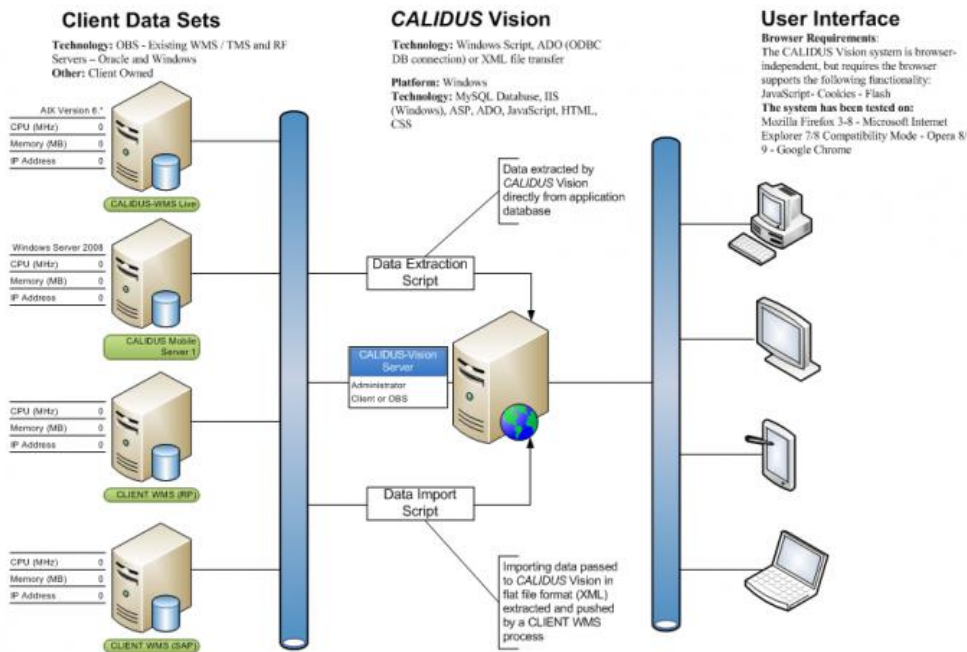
Client Data Sets

**Technology:** OBS - Existing WMS / TMS and RF Servers – Oracle and Windows
**Other:** Client Owned

AIX Version 6.*

| CPU (MHz) | 0 |
|---|---|
| Memory (MB) | 0 |
| IP Address | 0 |

CALIDUS-WMS Live

Windows Server 2008

| CPU (MHz) | 0 |
|---|---|
| Memory (MB) | 0 |
| IP Address | 0 |

CALIDUS Mobile Server 1

| CPU (MHz) | 0 |
|---|---|
| Memory (MB) | 0 |
| IP Address | 0 |

CLIENT WMS (RP)

| CPU (MHz) | 0 |
|---|---|
| Memory (MB) | 0 |
| IP Address | 0 |

CLIENT WMS (SAP)

CALIDUS Vision

**Technology:** Windows Script, ADO (ODBC DB connection) or XML file transfer

**Platform:** Windows
**Technology:** MySQL Database, IIS (Windows), ASP, ADO, JavaScript, HTML, CSS

Data extracted by CALIDUS Vision directly from application database

Data Extraction Script

CALIDUS-Vision Server
Administrator
Client or OBS

Data Import Script

Importing data passed to CALIDUS Vision in flat file format (XML) extracted and pushed by a CLIENT WMS process

User Interface

**Browser Requirements**:
The CALIDUS Vision system is browser-independent, but requires the browser supports the following functionality:
JavaScript- Cookies - Flash
**The system has been tested on:**
Mozilla Firefox 3-8 - Microsoft Internet Explorer 7/8 Compatibility Mode - Opera 8/9 - Google Chrome